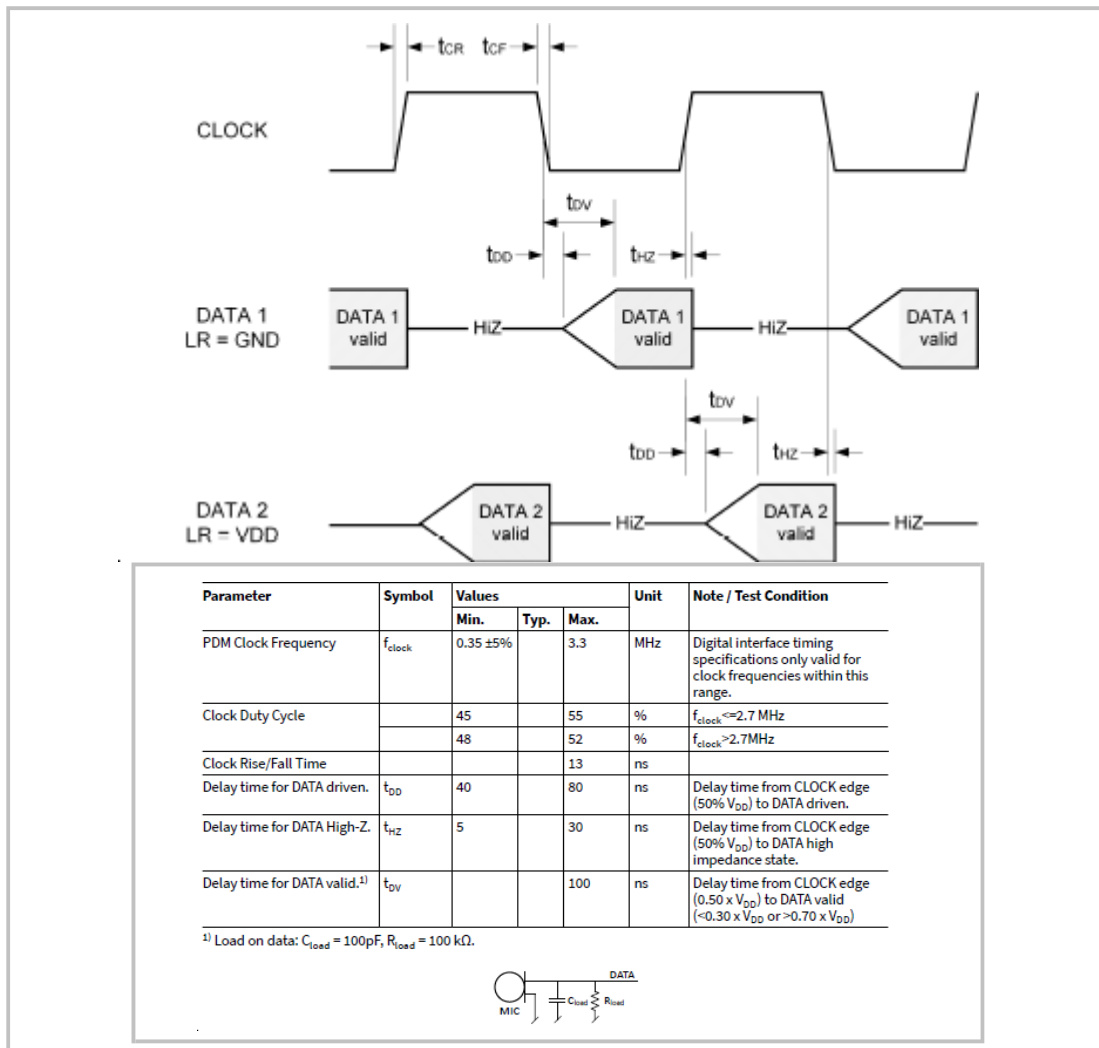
$t_{CR}$ $t_{CF}$

CLOCK

$t_{DV}$

$t_{DD}$ $t_{HZ}$

DATA 1
LR = GND

DATA 1 valid

HiZ

DATA 1 valid

HiZ

DATA 1 valid

$t_{DV}$

$t_{DD}$ $t_{HZ}$

DATA 2
LR = VDD

DATA 2 valid

HiZ

DATA 2 valid

HiZ

| Parameter | Symbol | Values Min. | Typ. | Max. | Unit | Note / Test Condition |
|---|---|---|---|---|---|---|
| PDM Clock Frequency | $f_{clock}$ | 0.35 ±5% | | 3.3 | MHz | Digital interface timing specifications only valid for clock frequencies within this range. |
| Clock Duty Cycle | | 45 | | 55 | % | $f_{clock}$<=2.7 MHz |
| | | 48 | | 52 | % | $f_{clock}$>2.7MHz |
| Clock Rise/Fall Time | | | | 13 | ns | |
| Delay time for DATA driven. | $t_{DD}$ | 40 | | 80 | ns | Delay time from CLOCK edge (50% $V_{DD}$) to DATA driven. |
| Delay time for DATA High-Z. | $t_{HZ}$ | 5 | | 30 | ns | Delay time from CLOCK edge (50% $V_{DD}$) to DATA high impedance state. |
| Delay time for DATA valid.$^{1)}$ | $t_{DV}$ | | | 100 | ns | Delay time from CLOCK edge (0.50 x $V_{DD}$) to DATA valid (<0.30 x $V_{DD}$ or >0.70 x $V_{DD}$) |

$^{1)}$ Load on data: $C_{load}$ = 100pF, $R_{load}$ = 100 kΩ.

DATA
MIC
$C_{load}$ $R_{load}$